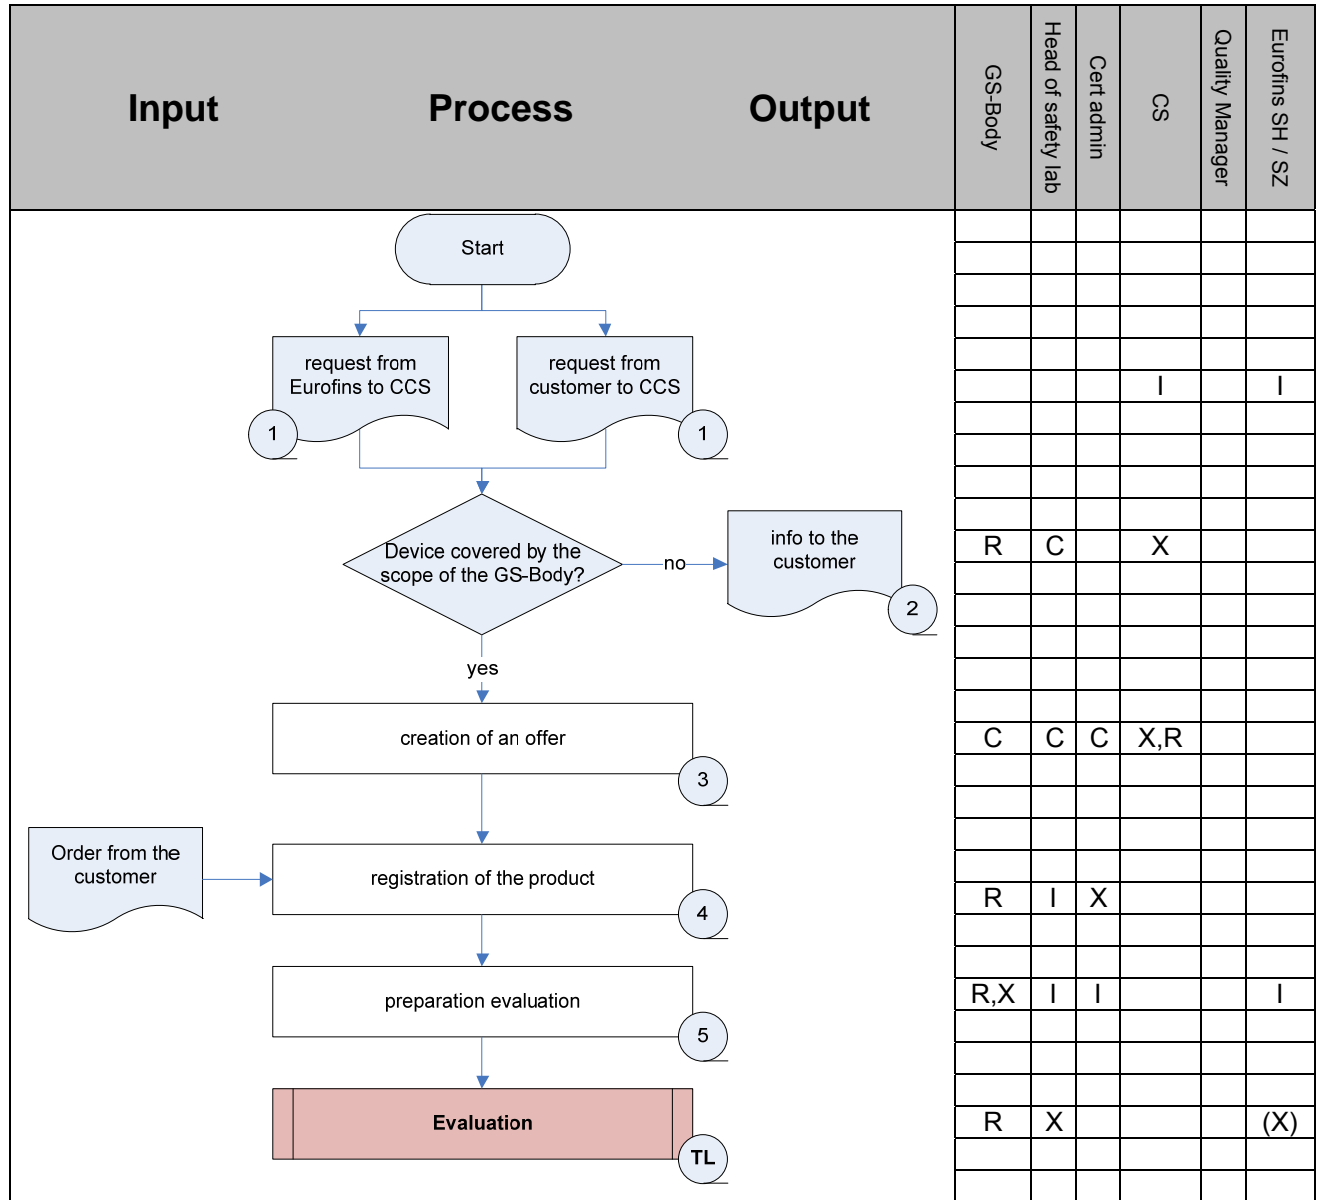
Input

Process

Output

GS-Body

Head of safety lab

Cert admin

CS

Quality Manager

Eurofins SH / SZ

Start

request from Eurofins to CCS

1

request from customer to CCS

1

I

I

Device covered by the scope of the GS-Body?

no

info to the customer

2

R

C

X

yes

creation of an offer

3

C

C

C

X,R

Order from the customer

registration of the product

4

R

I

X

preparation evaluation

5

R,X

I

I

I

Evaluation

TL

R

X

(X)